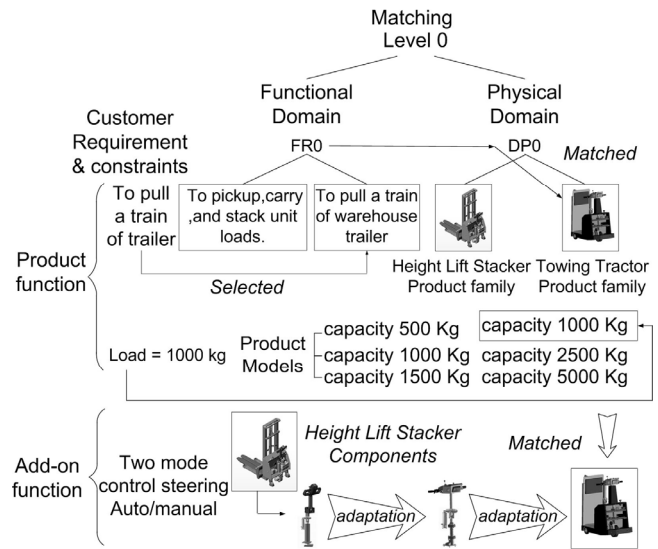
Matching
Level 0

Functional Domain

Physical Domain

Customer Requirement & constraints

FR0

DP0

Matched

Product function

To pull a train of trailer

To pickup,carry ,and stack unit loads.

To pull a train of warehouse trailer

Height Lift Stacker Product family

Towing Tractor Product family

Selected

Load = 1000 kg

Product Models

capacity 500 Kg
capacity 1000 Kg
capacity 1500 Kg

capacity 1000 Kg
capacity 2500 Kg
capacity 5000 Kg

Add-on function

Two mode control steering Auto/manual

Height Lift Stacker Components

Matched

adaptation

adaptation